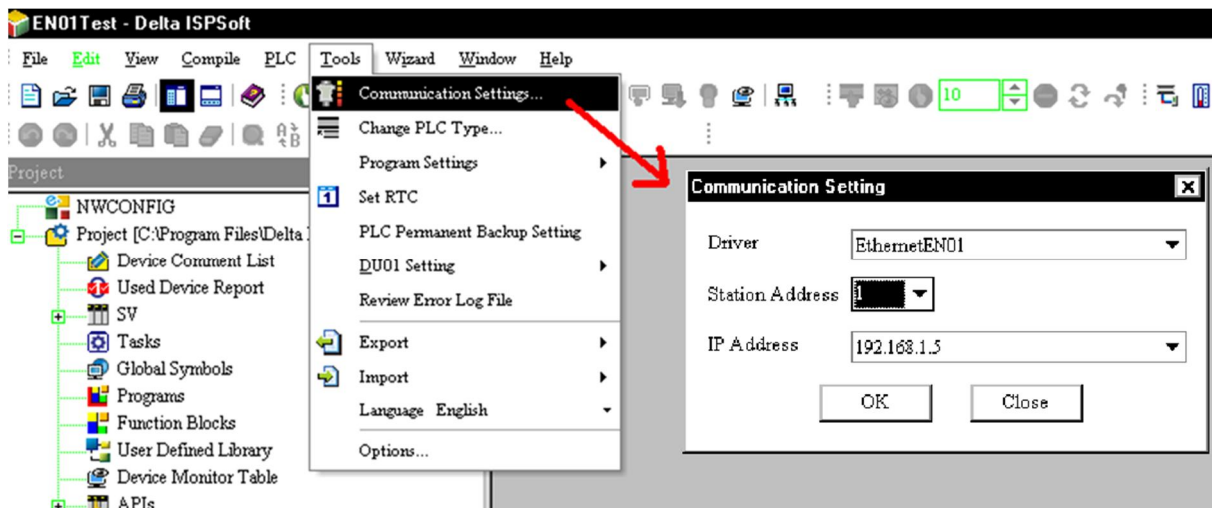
EN01Test - Delta ISPSoft

File Edit View Compile PLC Tools Wizard Window Help

10

Project

NWCONFIG
Project [C:\Program Files\Delta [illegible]
Device Comment List
Used Device Report
SV
Tasks
Global Symbols
Programs
Function Blocks
User Defined Library
Device Monitor Table
APIs

Communication Settings...
Change PLC Type...
Program Settings
Set RTC
PLC Permanent Backup Setting
DU01 Setting
Review Error Log File
Export
Import
Language English
Options...

Communication Setting

Driver EthernetEN01
Station Address 1
IP Address 192.168.1.5
OK Close